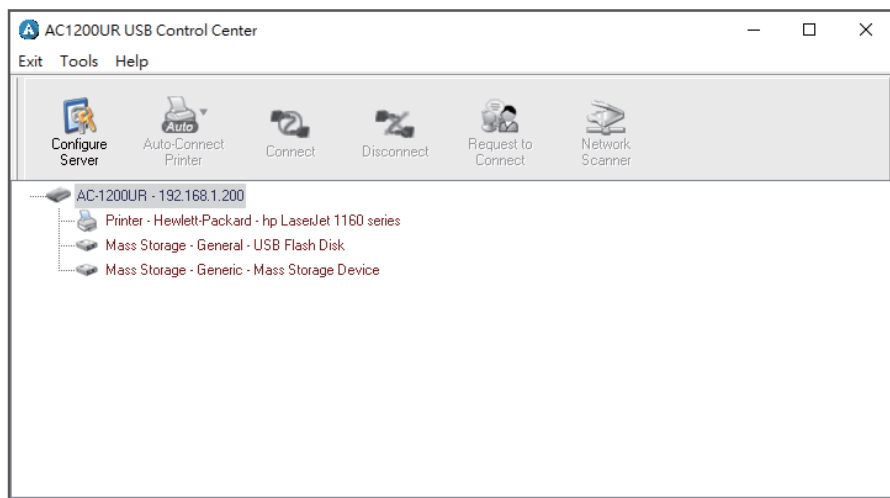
AC1200UR USB Control Center

Exit Tools Help

Configure Server
Auto
Auto-Connect Printer
Connect
Disconnect
Request to Connect
Network Scanner

AC-1200UR - 192.168.1.200
Printer - Hewlett-Packard - hp LaserJet 1160 series
Mass Storage - General - USB Flash Disk
Mass Storage - Generic - Mass Storage Device